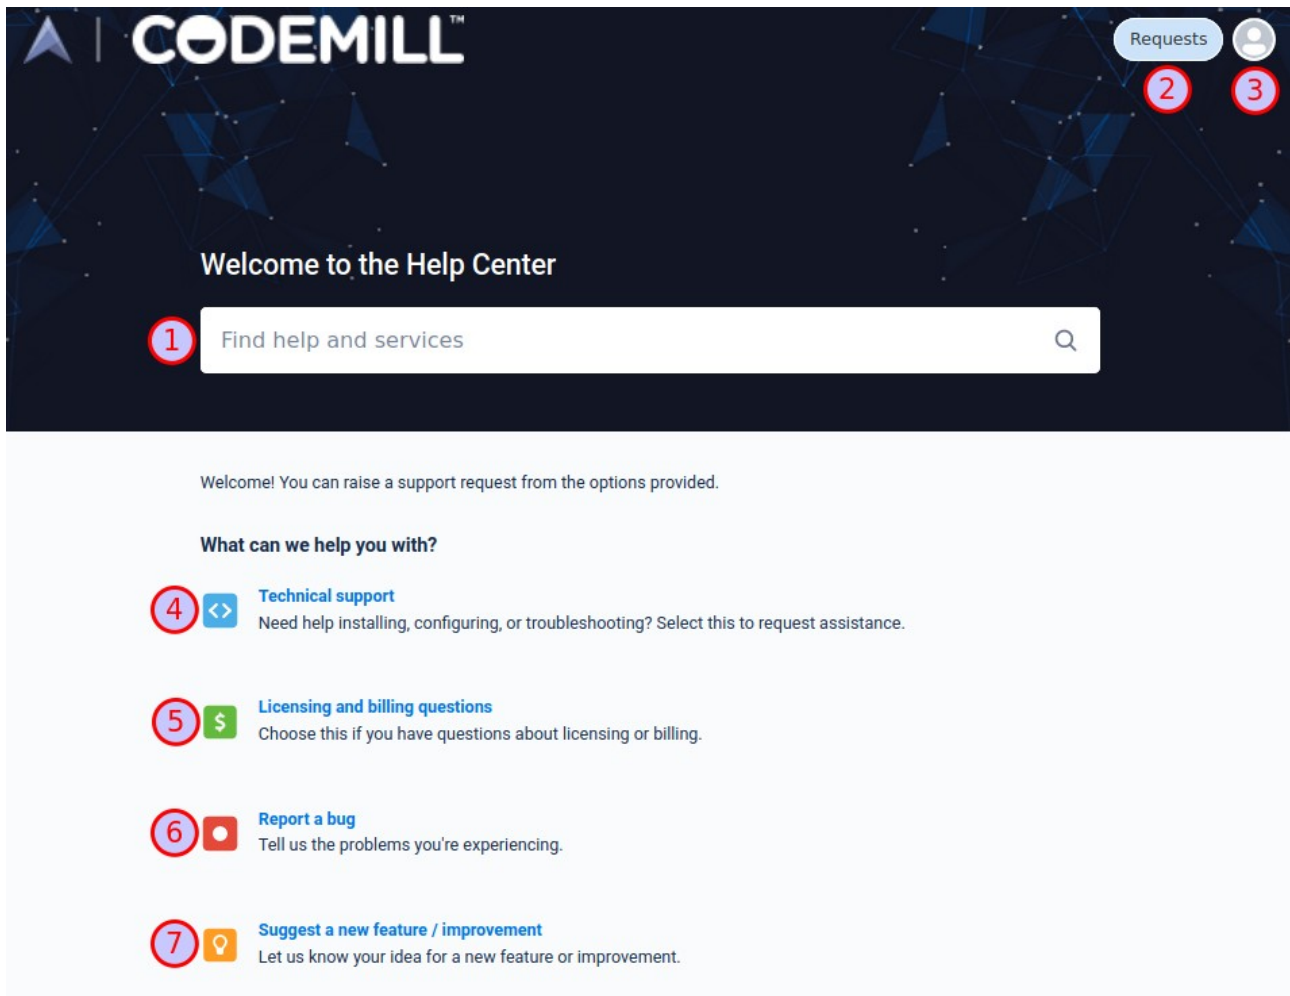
CODEMILL™

Requests

2

3

Welcome to the Help Center

1

Find help and services

Welcome! You can raise a support request from the options provided.

What can we help you with?

4

Technical support
Need help installing, configuring, or troubleshooting? Select this to request assistance.

5

Licensing and billing questions
Choose this if you have questions about licensing or billing.

6

Report a bug
Tell us the problems you're experiencing.

7

Suggest a new feature / improvement
Let us know your idea for a new feature or improvement.